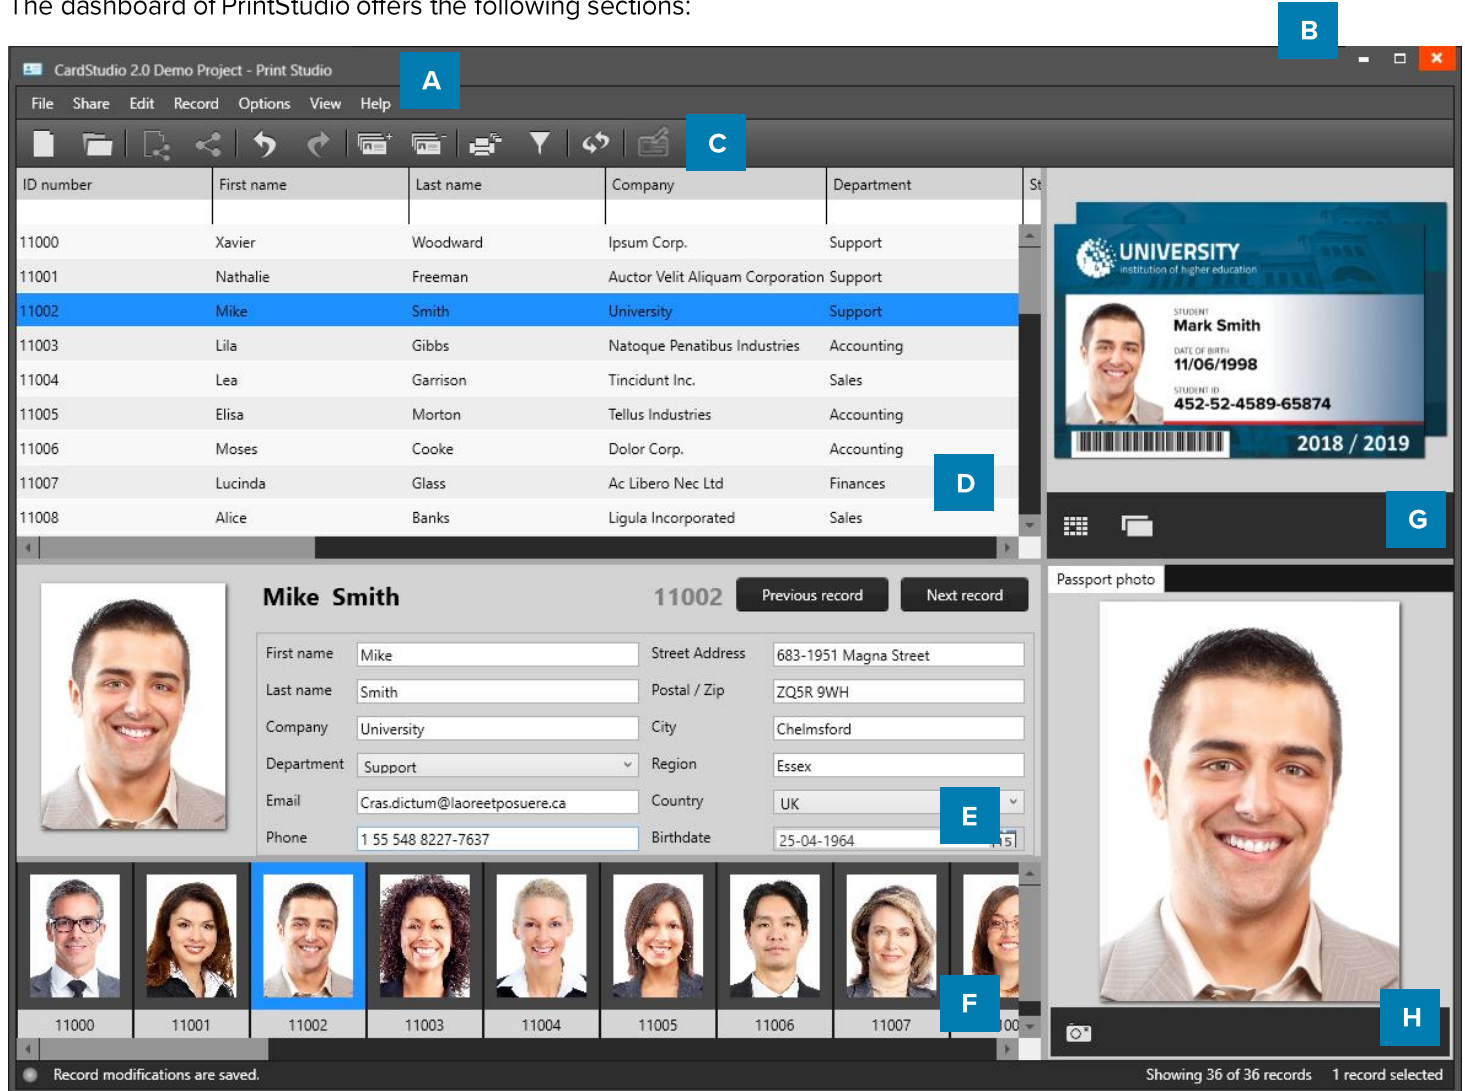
The dashboard of PrintStudio offers the following sections:

B

CardStudio 2.0 Demo Project - Print Studio

A

File Share Edit Record Options View Help

C

| ID number | First name | Last name | Company | Department | St |
|---|---|---|---|---|---|
| 11000 | Xavier | Woodward | Ipsum Corp. | Support | |
| 11001 | Nathalie | Freeman | Auctor Velit Aliquam Corporation | Support | |
| 11002 | Mike | Smith | University | Support | |
| 11003 | Lila | Gibbs | Natoque Penatibus Industries | Accounting | |
| 11004 | Lea | Garrison | Tincidunt Inc. | Sales | |
| 11005 | Elisa | Morton | Tellus Industries | Accounting | |
| 11006 | Moses | Cooke | Dolor Corp. | Accounting | |
| 11007 | Lucinda | Glass | Ac Libero Nec Ltd | Finances | |
| 11008 | Alice | Banks | Ligula Incorporated | Sales | |

D

UNIVERSITY
institution of higher education
STUDENT
Mark Smith
DATE OF BIRTH
11/06/1998
STUDENT ID
452-52-4589-65874
2018 / 2019

G

Mike Smith 11002 Previous record Next record

First name Mike
Last name Smith
Company University
Department Support
Email Cras.dictum@laoreetposuere.ca
Phone 1 55 548 8227-7637
Street Address 683-1951 Magna Street
Postal / Zip ZQ5R 9WH
City Chelmsford
Region Essex
Country UK
Birthdate 25-04-1964

E

Passport photo

11000 11001 11002 11003 11004 11005 11006 11007 100

F

H

Record modifications are saved.

Showing 36 of 36 records 1 record selected